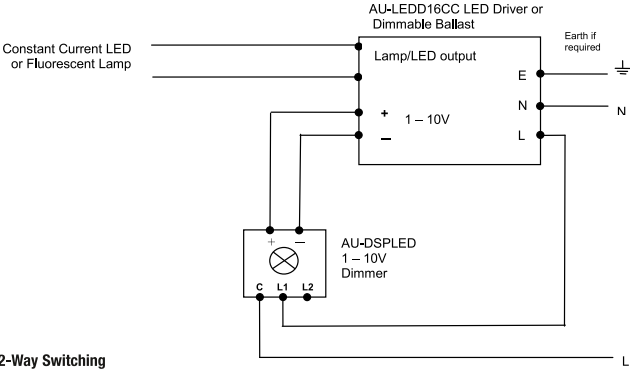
AU-LEDD16CC LED Driver or Dimmable Ballast

Constant Current LED or Fluorescent Lamp

Lamp/LED output

Earth if required

E

N

N

L

+

1 – 10V

–

+

–

AU-DSPLED
1 – 10V
Dimmer

C

L1

L2

L

2-Way Switching